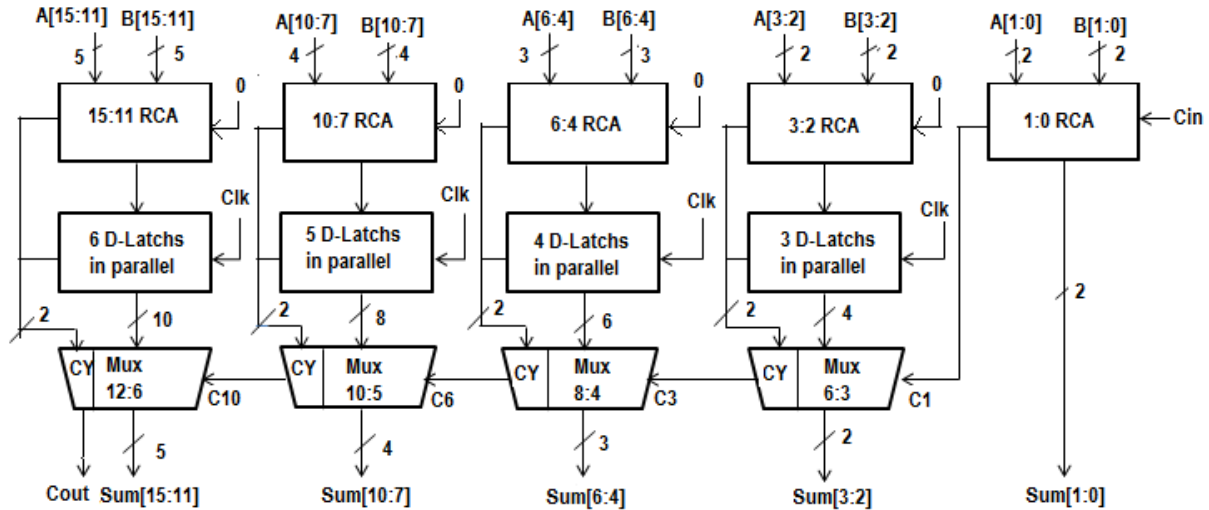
A[15:11] B[15:11]
5 5
0
15:11 RCA
Clk
6 D-Latchs in parallel
2
10
CY Mux 12:6
C10
5
Cout Sum[15:11]

A[10:7] B[10:7]
4 4
0
10:7 RCA
Clk
5 D-Latchs in parallel
2
8
CY Mux 10:5
C6
4
Sum[10:7]

A[6:4] B[6:4]
3 3
0
6:4 RCA
Clk
4 D-Latchs in parallel
2
6
CY Mux 8:4
C3
3
Sum[6:4]

A[3:2] B[3:2]
2 2
0
3:2 RCA
Clk
3 D-Latchs in parallel
2
4
CY Mux 6:3
C1
2
Sum[3:2]

A[1:0] B[1:0]
2 2
1:0 RCA
Cin
2
Sum[1:0]